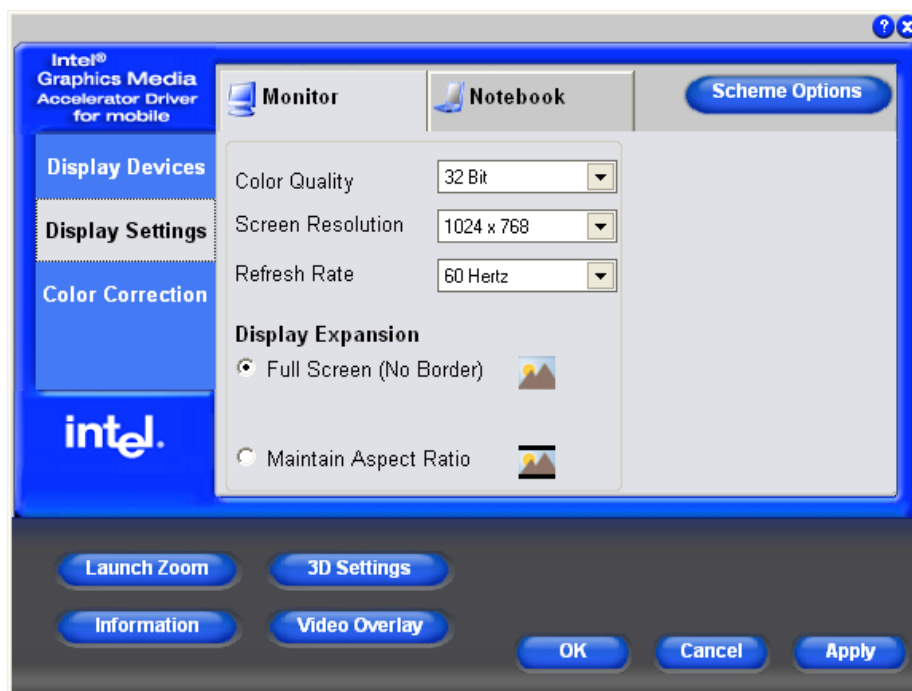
Intel®
Graphics Media
Accelerator Driver
for mobile

Monitor
Notebook
Scheme Options

Display Devices
Display Settings
Color Correction

intel.

Color Quality
32 Bit
Screen Resolution
1024 x 768
Refresh Rate
60 Hertz

Display Expansion
Full Screen (No Border)
Maintain Aspect Ratio

Launch Zoom
3D Settings
Information
Video Overlay
OK
Cancel
Apply